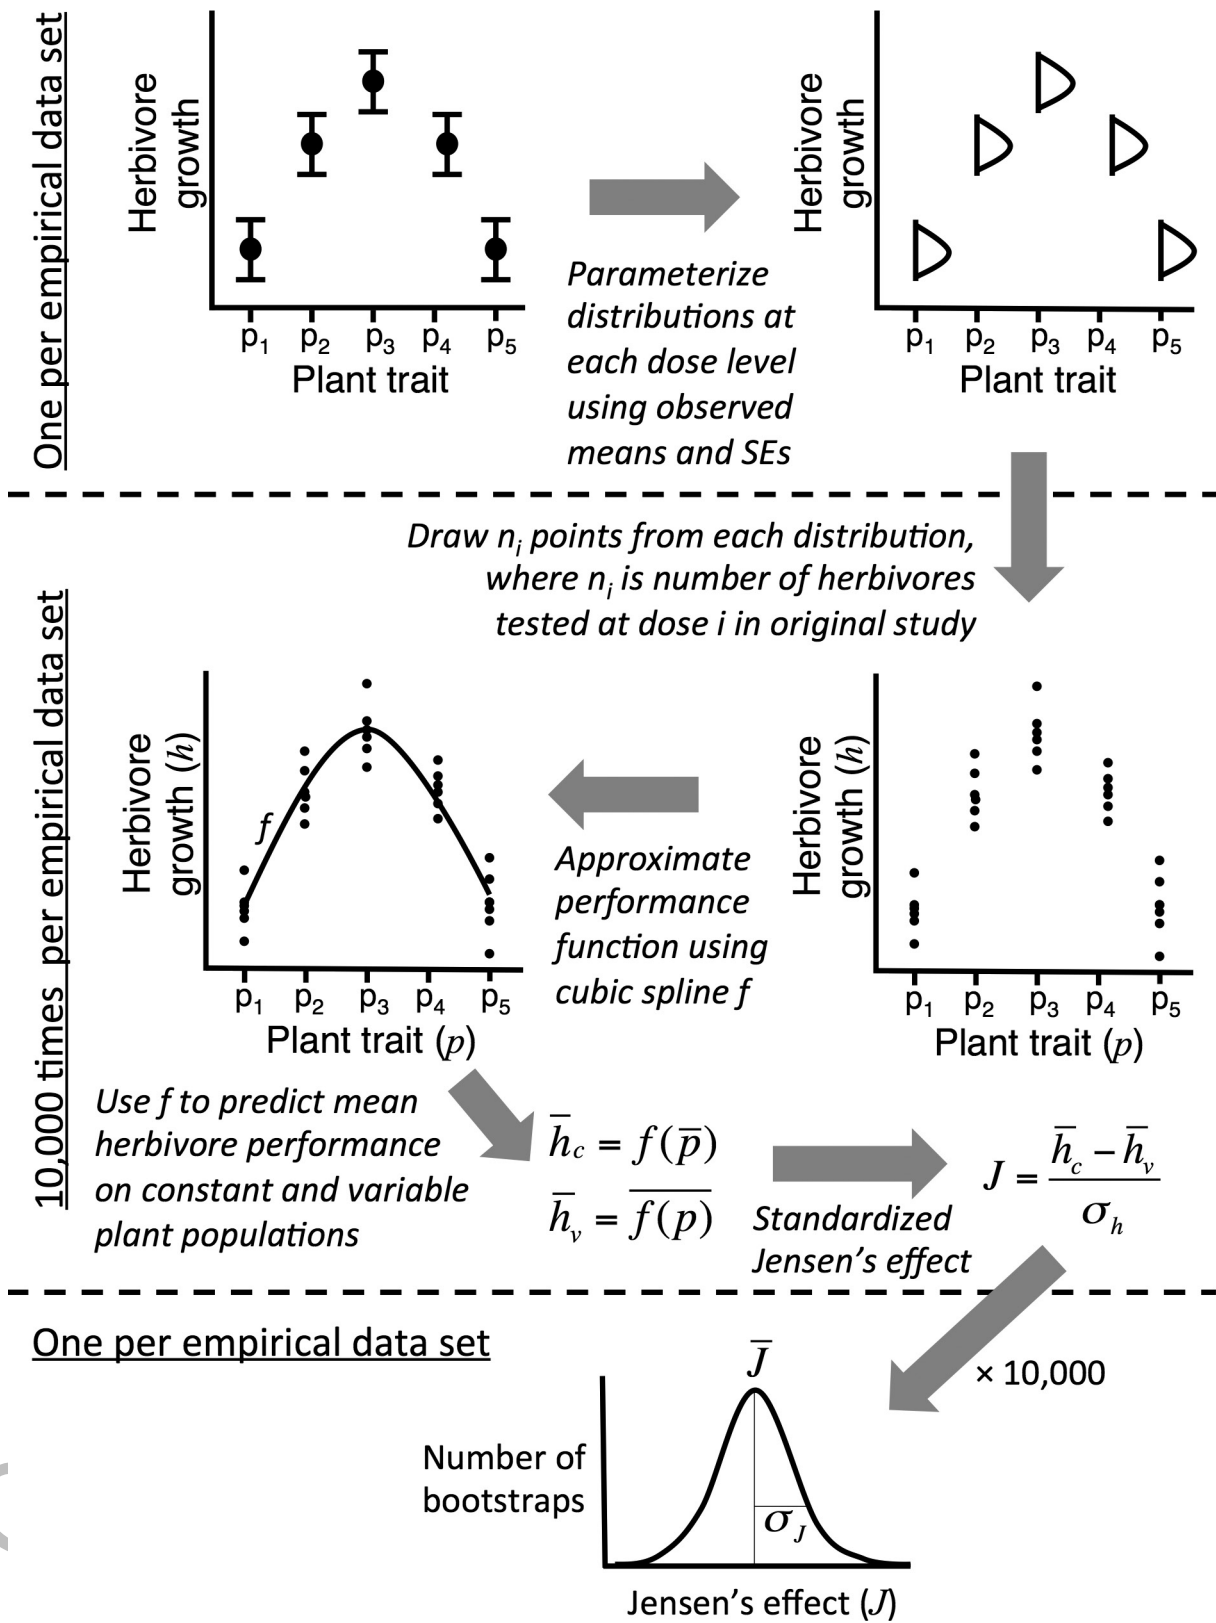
One per empirical data set

Herbivore growth

$p_1$ $p_2$ $p_3$ $p_4$ $p_5$
Plant trait

Parameterize distributions at each dose level using observed means and SEs

Herbivore growth

$p_1$ $p_2$ $p_3$ $p_4$ $p_5$
Plant trait

Draw $n_i$ points from each distribution, where $n_i$ is number of herbivores tested at dose i in original study

10,000 times per empirical data set

Herbivore growth ($h$)

$f$

$p_1$ $p_2$ $p_3$ $p_4$ $p_5$
Plant trait ($p$)

Approximate performance function using cubic spline f

Herbivore growth ($h$)

$p_1$ $p_2$ $p_3$ $p_4$ $p_5$
Plant trait ($p$)

Use f to predict mean herbivore performance on constant and variable plant populations

$\bar{h}_c = f(\bar{p})$
$\bar{h}_v = \overline{f(p)}$

Standardized Jensen's effect

$J = \frac{\bar{h}_c - \bar{h}_v}{\sigma_h}$

One per empirical data set

× 10,000

$\bar{J}$

Number of bootstraps

$\sigma_J$

Jensen's effect ($J$)